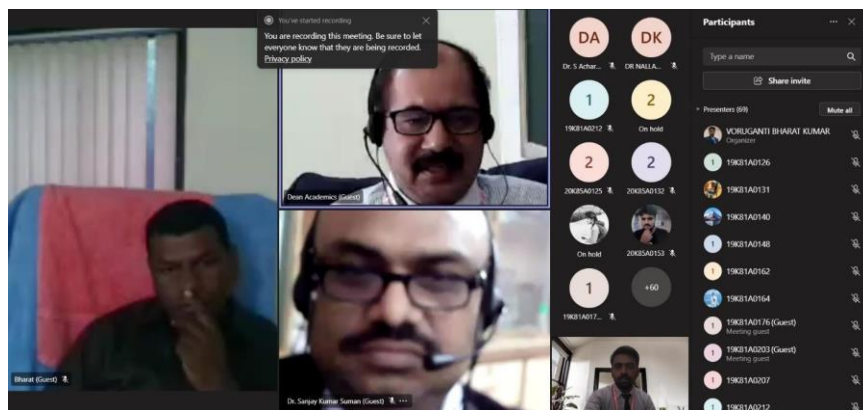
You've started recording
You are recording this meeting. Be sure to let everyone know that they are being recorded.
Privacy policy

Dean Academics (Guest)

Bharat (Guest)

Dr. Sanjay Kumar Suman (Guest) ...

DA
Dr. S Achar...

DK
DR NALLA...

1
19K81A0212

2
On hold

2
20K85A0125

2
20K85A0132

On hold

20K85A0153

1
19K81A017...

+60

Participants
Type a name
Share invite
Presenters (69)
Mute all
VORUGANTI BHARAT KUMAR
Organizer
19K81A0126
19K81A0131
19K81A0140
19K81A0148
19K81A0162
19K81A0164
19K81A0176 (Guest)
Meeting guest
19K81A0203 (Guest)
Meeting guest
19K81A0207
19K81A0212